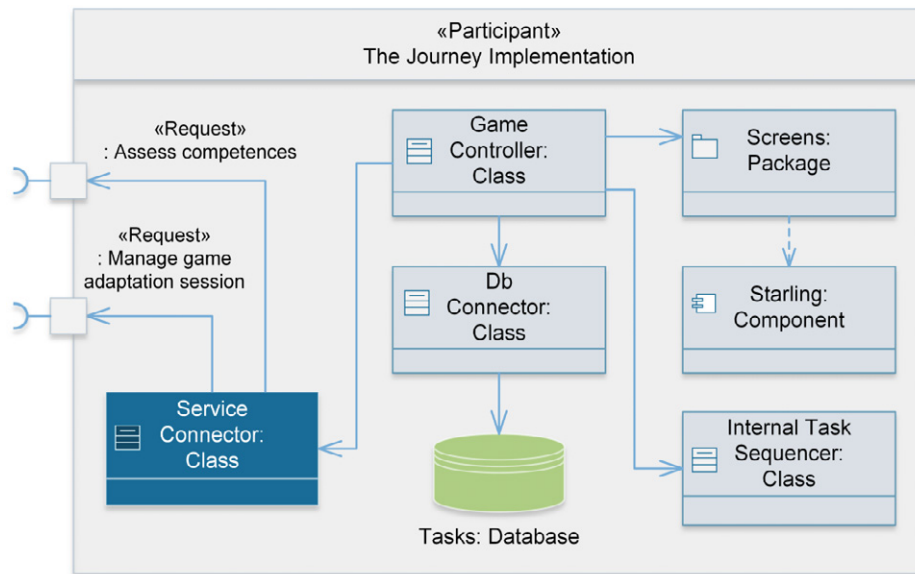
«Participant»
The Journey Implementation

«Request»
: Assess competences

«Request»
: Manage game adaptation session

Game Controller: Class

Screens: Package

Db Connector: Class

Starling: Component

Service Connector: Class

Internal Task Sequencer: Class

Tasks: Database